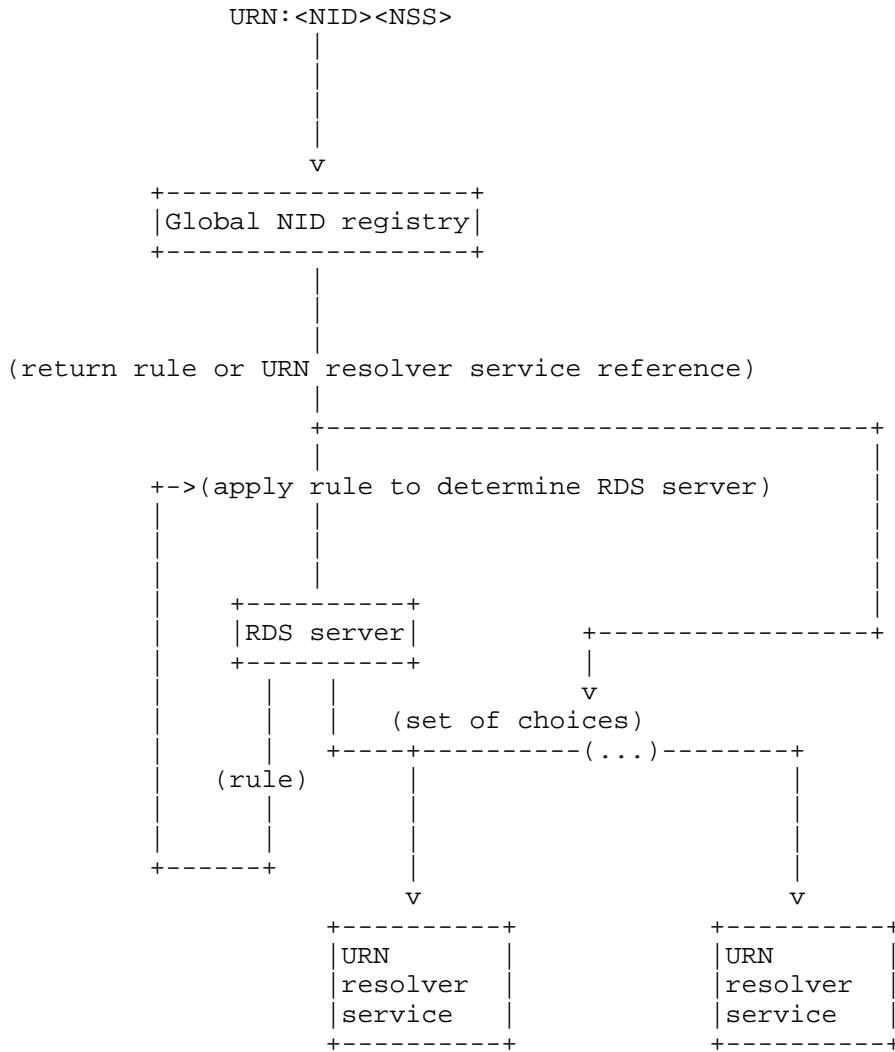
URN:<NID><NSS>

Global NID registry

(return rule or URN resolver service reference)

(apply rule to determine RDS server)

RDS server

(set of choices)

(...)

(rule)

URN resolver service

URN resolver service